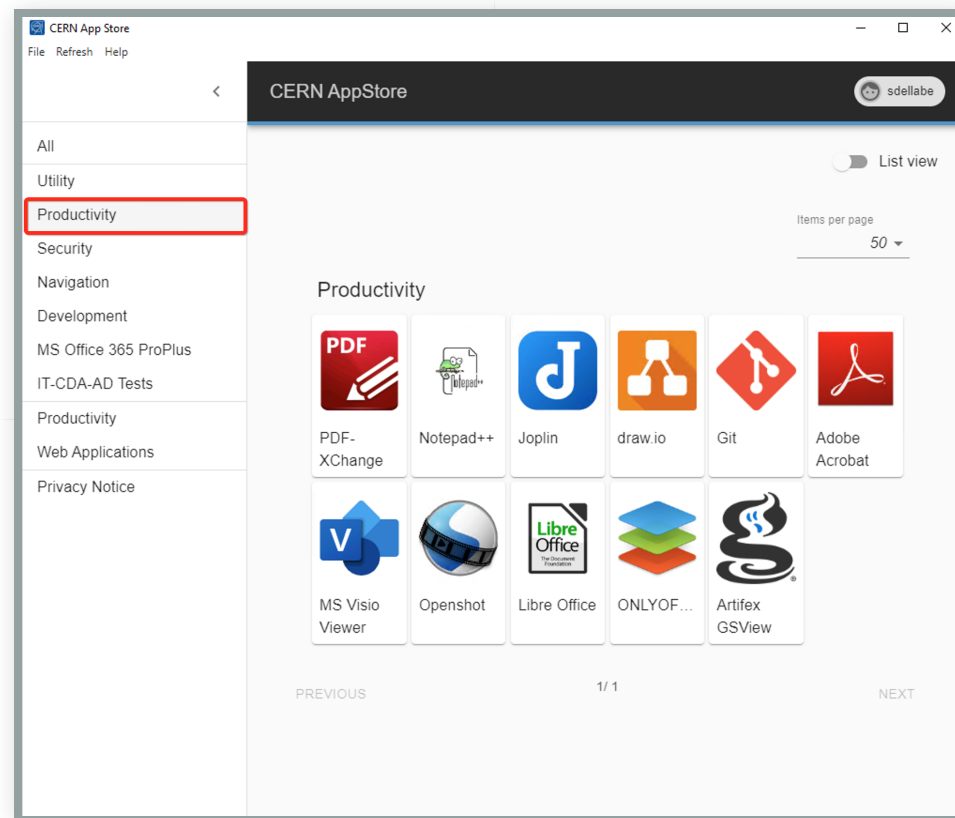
CERN App Store

File Refresh Help

CERN AppStore

sdellabe

All
Utility
Productivity
Security
Navigation
Development
MS Office 365 ProPlus
IT-CDA-AD Tests
Productivity
Web Applications
Privacy Notice

List view

Items per page
50

Productivity

PDF
PDF-XChange

Notepad++
Notepad++

Joplin

draw.io

Git

Adobe Acrobat

MS Visio Viewer

Openshot

Libre Office
The Document Foundation
Libre Office

ONLYOF...

Artifex GSView

PREVIOUS

1/1

NEXT